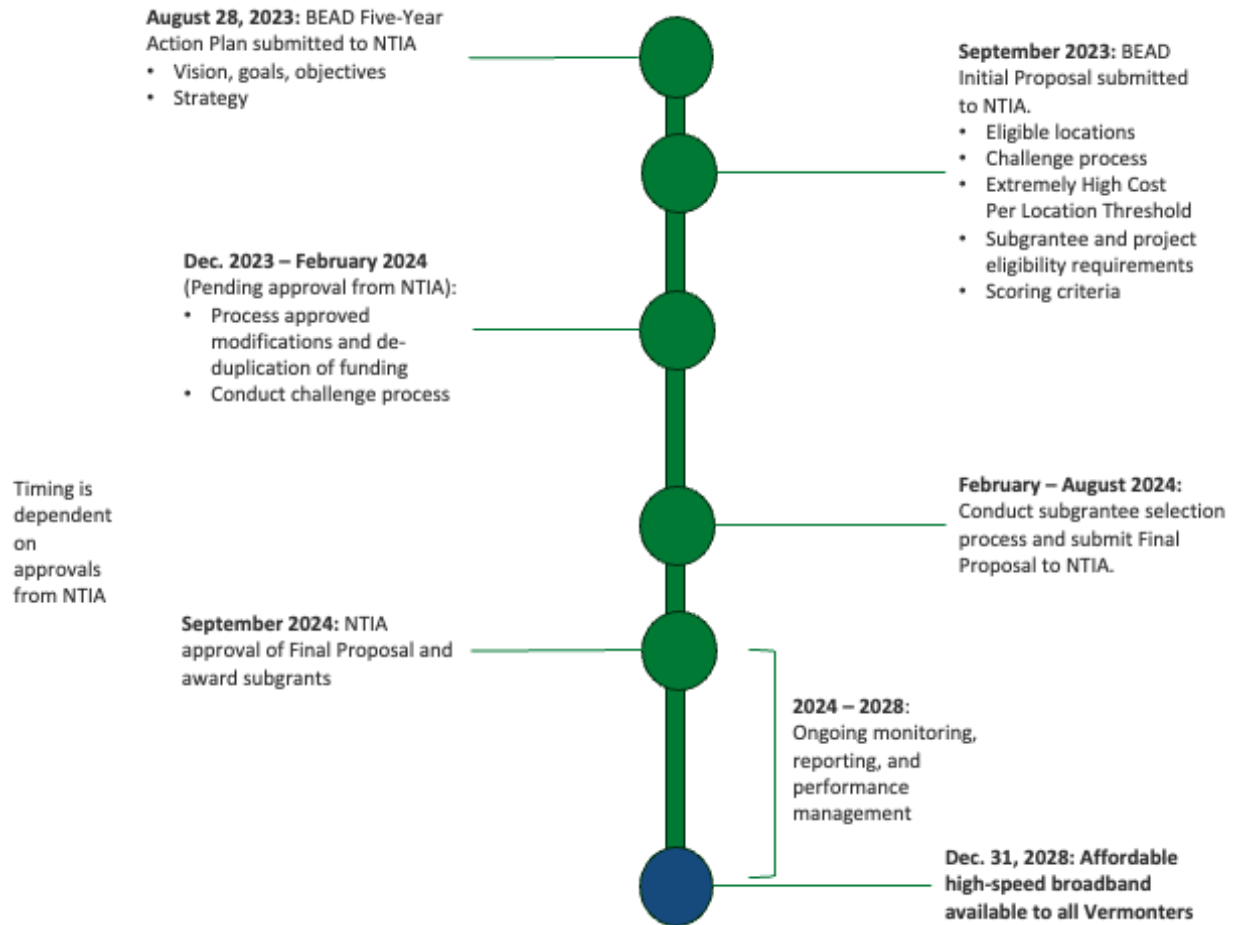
**August 28, 2023:** BEAD Five-Year Action Plan submitted to NTIA
• Vision, goals, objectives
• Strategy

**September 2023:** BEAD Initial Proposal submitted to NTIA.
• Eligible locations
• Challenge process
• Extremely High Cost Per Location Threshold
• Subgrantee and project eligibility requirements
• Scoring criteria

**Dec. 2023 – February 2024** (Pending approval from NTIA):
• Process approved modifications and de-duplication of funding
• Conduct challenge process

Timing is dependent on approvals from NTIA

**February – August 2024:** Conduct subgrantee selection process and submit Final Proposal to NTIA.

**September 2024:** NTIA approval of Final Proposal and award subgrants

**2024 – 2028**: Ongoing monitoring, reporting, and performance management

**Dec. 31, 2028: Affordable high-speed broadband available to all Vermonters**